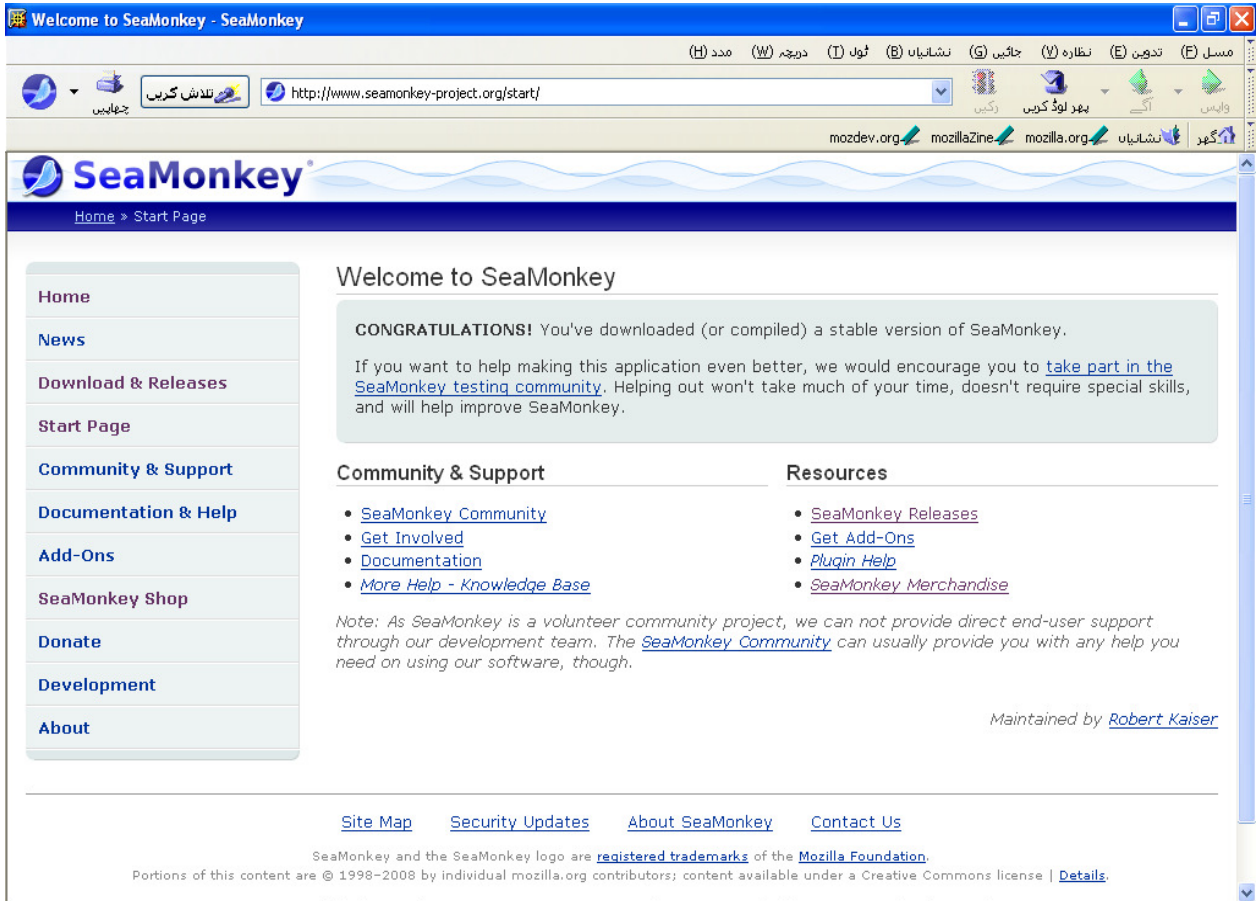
Welcome to SeaMonkey - SeaMonkey

مسل (F) تدوین (E) نظارہ (V) جائیں (G) نشانیاں (B) ٹول (T) دریچہ (W) مدد (H)

واپس آگے پھر لوڈ کریں رکیں http://www.seamonkey-project.org/start/ تلاش کریں چھاپیں

گھر نشانیاں mozilla.org mozillaZine mozdev.org

SeaMonkey

Home » Start Page

Home
News
Download & Releases
Start Page
Community & Support
Documentation & Help
Add-Ons
SeaMonkey Shop
Donate
Development
About

Welcome to SeaMonkey

**CONGRATULATIONS!** You've downloaded (or compiled) a stable version of SeaMonkey.

If you want to help making this application even better, we would encourage you to take part in the SeaMonkey testing community. Helping out won't take much of your time, doesn't require special skills, and will help improve SeaMonkey.

Community & Support

- SeaMonkey Community
- Get Involved
- Documentation
- More Help - Knowledge Base

Resources

- SeaMonkey Releases
- Get Add-Ons
- Plugin Help
- SeaMonkey Merchandise

Note: As SeaMonkey is a volunteer community project, we can not provide direct end-user support through our development team. The SeaMonkey Community can usually provide you with any help you need on using our software, though.

Maintained by Robert Kaiser

Site Map Security Updates About SeaMonkey Contact Us

SeaMonkey and the SeaMonkey logo are registered trademarks of the Mozilla Foundation.
Portions of this content are © 1998–2008 by individual mozilla.org contributors; content available under a Creative Commons license | Details.